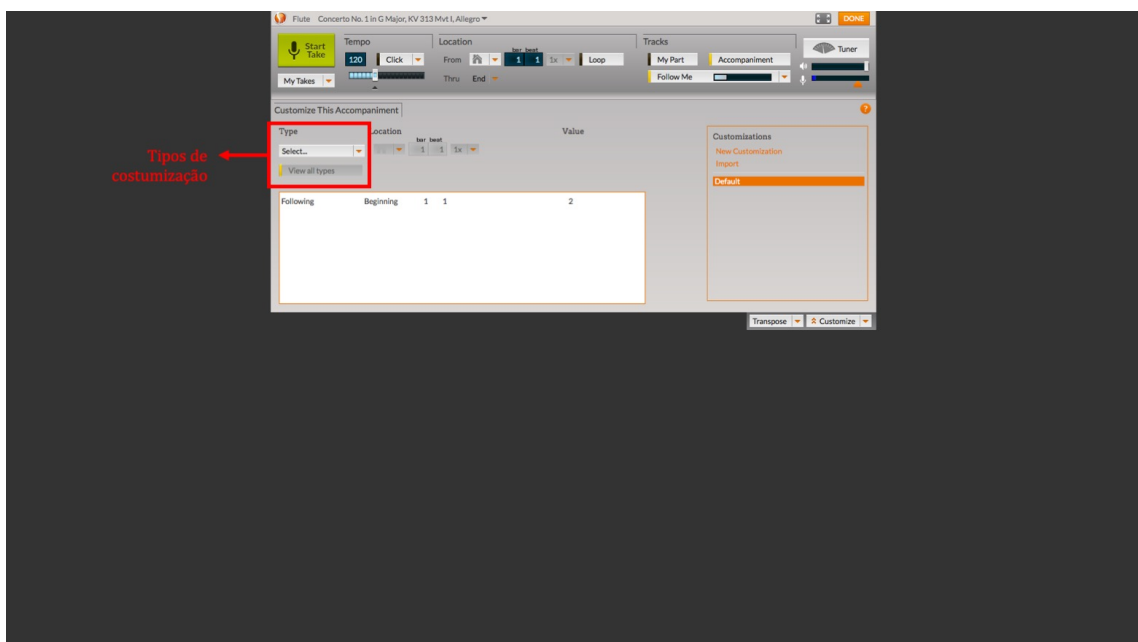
Flute Concerto No. 1 in G Major, KV 313 Mvt I, Allegro

DONE

Start Take

Tempo

120

Click

Location

From

bar beat

1 1

1x

Loop

Thru End

Tracks

My Part

Accompaniment

Follow Me

Tuner

My Takes

Customize This Accompaniment

Type

Location

bar beat

1 1 1x

Value

Select...

View all types

Tipos de costumização

Following Beginning 1 1 2

Customizations

New Customization

Import

Default

Transpose

Customize